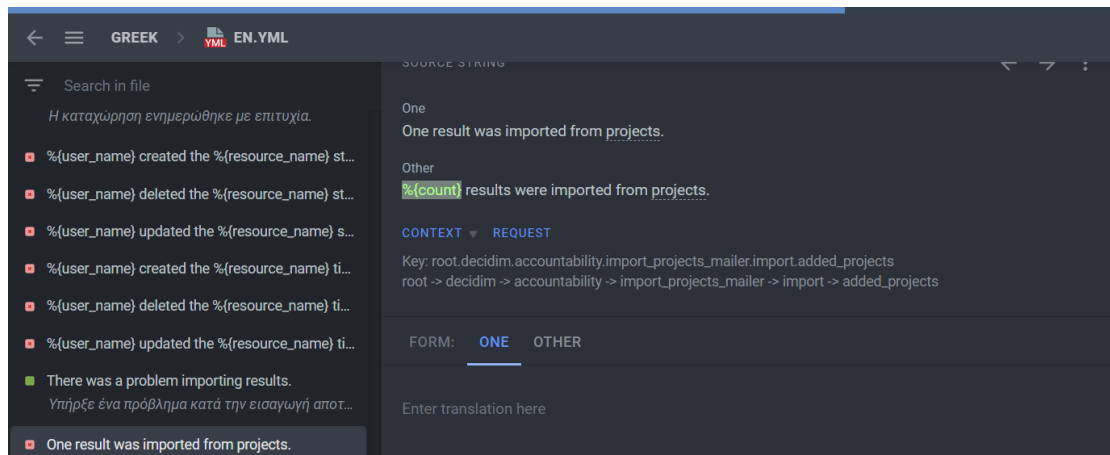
GREEK > YML EN.YML

Search in file

Η καταχώρηση ενημερώθηκε με επιτυχία.

%{user_name} created the %{resource_name} st...

%{user_name} deleted the %{resource_name} st...

%{user_name} updated the %{resource_name} s...

%{user_name} created the %{resource_name} ti...

%{user_name} deleted the %{resource_name} ti...

%{user_name} updated the %{resource_name} ti...

There was a problem importing results.
Υπήρξε ένα πρόβλημα κατά την εισαγωγή αποτ...

One result was imported from projects.

SOURCE STRING

One
One result was imported from projects.

Other
%{count} results were imported from projects.

CONTEXT REQUEST

Key: root.decidim.accountability.import_projects_mailer.import.added_projects
root -> decidim -> accountability -> import_projects_mailer -> import -> added_projects

FORM: ONE OTHER

Enter translation here